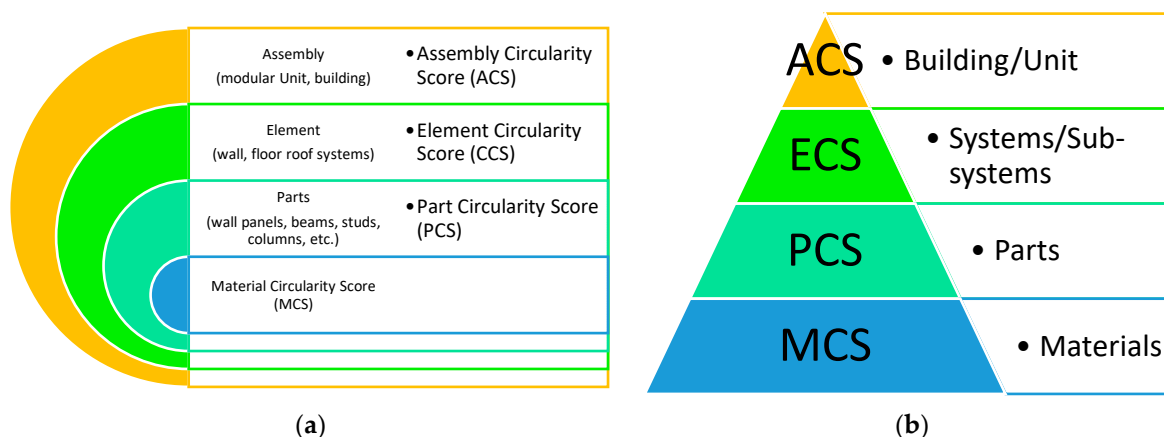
Assembly (modular Unit, building)

• Assembly Circularity Score (ACS)

Element (wall, floor roof systems)

• Element Circularity Score (CCS)

Parts (wall panels, beams, studs, columns, etc.)

• Part Circularity Score (PCS)

Material Circularity Score (MCS)

(a)

ACS • Building/Unit

ECS • Systems/Sub-systems

PCS • Parts

MCS • Materials

(b)